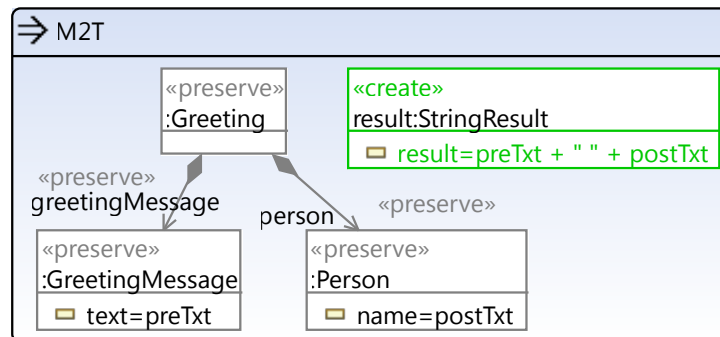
⇒ M2T

«preserve»
:Greeting

«create»
result:StringResult
result=preTxt + " " + postTxt

«preserve»
greetingMessage

person

«preserve»

«preserve»
:GreetingMessage
text=preTxt

«preserve»
:Person
name=postTxt